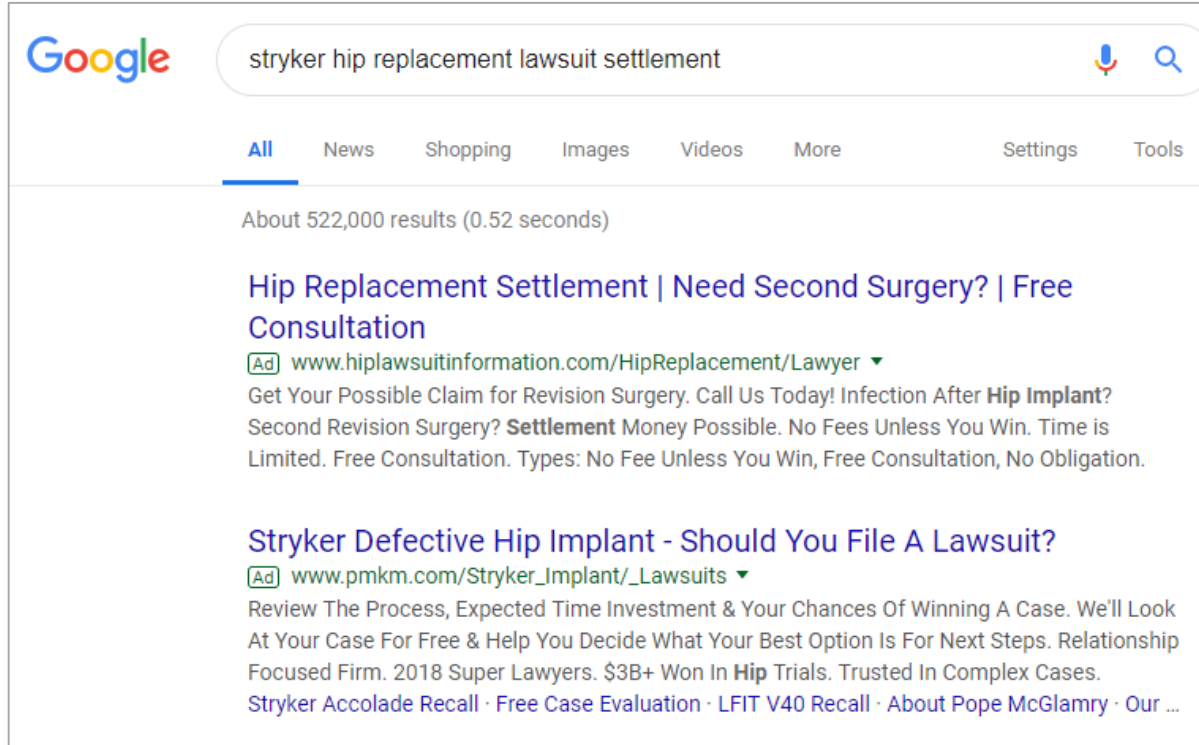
Google

stryker hip replacement lawsuit settlement

All News Shopping Images Videos More Settings Tools

About 522,000 results (0.52 seconds)

Hip Replacement Settlement | Need Second Surgery? | Free Consultation

Ad www.hiplawsuitinformation.com/HipReplacement/Lawyer

Get Your Possible Claim for Revision Surgery. Call Us Today! Infection After Hip Implant? Second Revision Surgery? Settlement Money Possible. No Fees Unless You Win. Time is Limited. Free Consultation. Types: No Fee Unless You Win, Free Consultation, No Obligation.

Stryker Defective Hip Implant - Should You File A Lawsuit?

Ad www.pmkm.com/Stryker_Implant/_Lawsuits

Review The Process, Expected Time Investment & Your Chances Of Winning A Case. We'll Look At Your Case For Free & Help You Decide What Your Best Option Is For Next Steps. Relationship Focused Firm. 2018 Super Lawyers. $3B+ Won In Hip Trials. Trusted In Complex Cases.

Stryker Accolade Recall · Free Case Evaluation · LFIT V40 Recall · About Pope McGlamry · Our ...